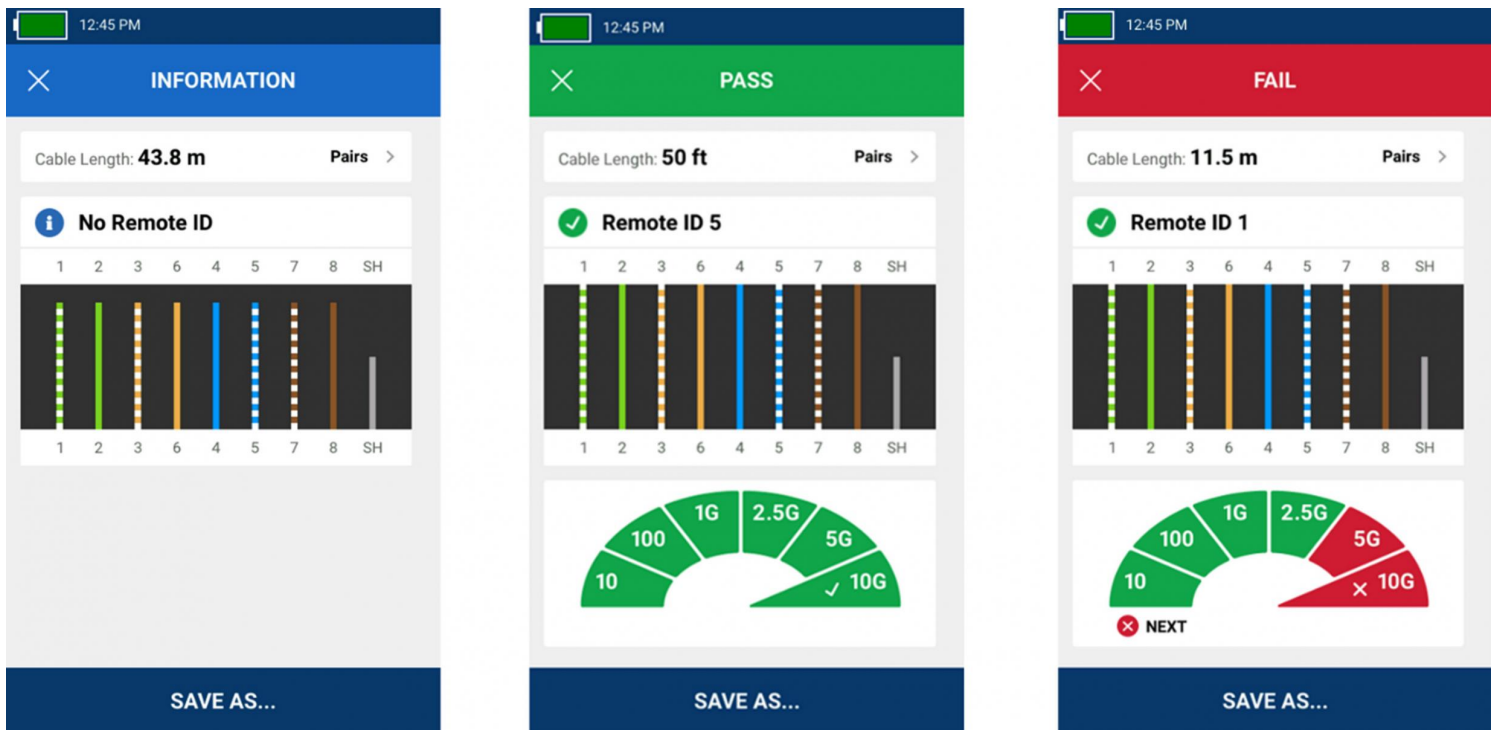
12:45 PM

INFORMATION

Cable Length: 43.8 m

Pairs

No Remote ID

1 2 3 6 4 5 7 8 SH

1 2 3 6 4 5 7 8 SH

SAVE AS...

12:45 PM

PASS

Cable Length: 50 ft

Pairs

Remote ID 5

1 2 3 6 4 5 7 8 SH

1 2 3 6 4 5 7 8 SH

10 100 1G 2.5G 5G 10G

SAVE AS...

12:45 PM

FAIL

Cable Length: 11.5 m

Pairs

Remote ID 1

1 2 3 6 4 5 7 8 SH

1 2 3 6 4 5 7 8 SH

10 100 1G 2.5G 5G 10G

NEXT

SAVE AS...